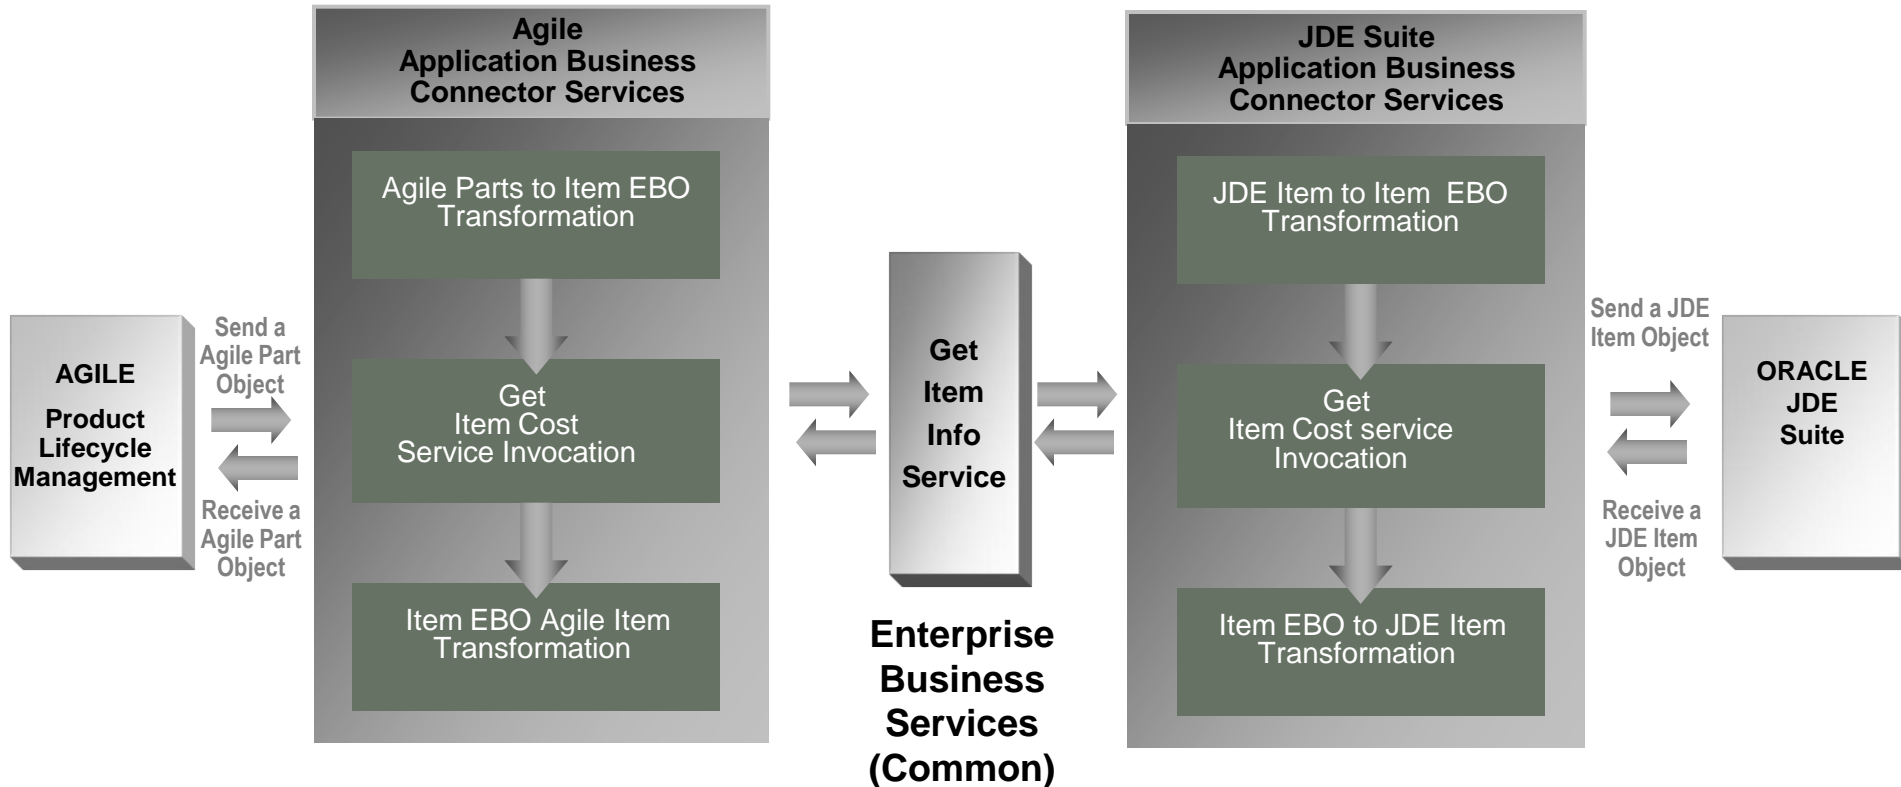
AGILE
Product Lifecycle Management

Send a Agile Part Object

Receive a Agile Part Object

Agile
Application Business Connector Services

Agile Parts to Item EBO Transformation

Get
Item Cost
Service Invocation

Item EBO Agile Item Transformation

Get Item Info Service

Enterprise Business Services (Common)

JDE Suite
Application Business Connector Services

JDE Item to Item EBO Transformation

Get
Item Cost service Invocation

Item EBO to JDE Item Transformation

Send a JDE Item Object

Receive a JDE Item Object

ORACLE JDE Suite